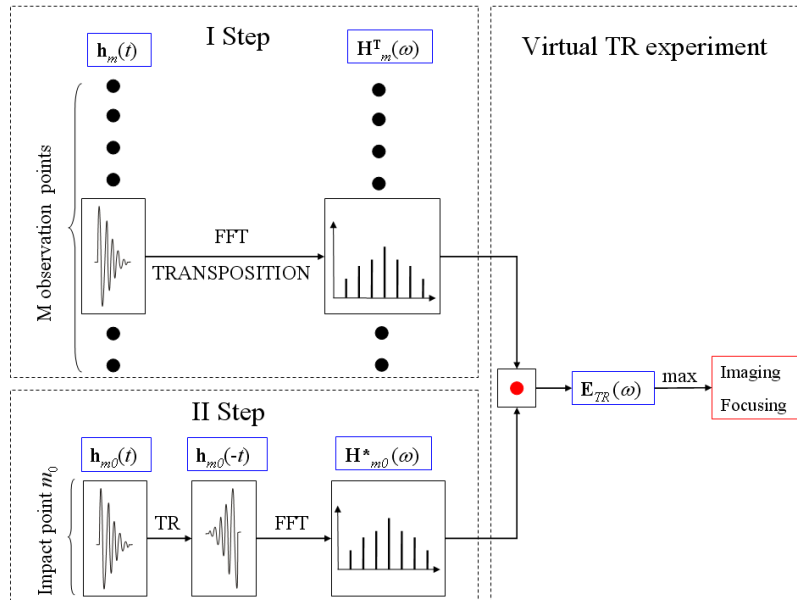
I Step

$\mathbf{h}_m(t)$

$\mathbf{H}^{\mathbf{T}}{}_m(\omega)$

M observation points

FFT

TRANSPOSITION

Virtual TR experiment

$\mathbf{E}_{TR}(\omega)$

max

Imaging

Focusing

II Step

$\mathbf{h}_{m0}(t)$

$\mathbf{h}_{m0}(-t)$

$\mathbf{H}^{*}{}_{m0}(\omega)$

Impact point $m_0$

TR

FFT